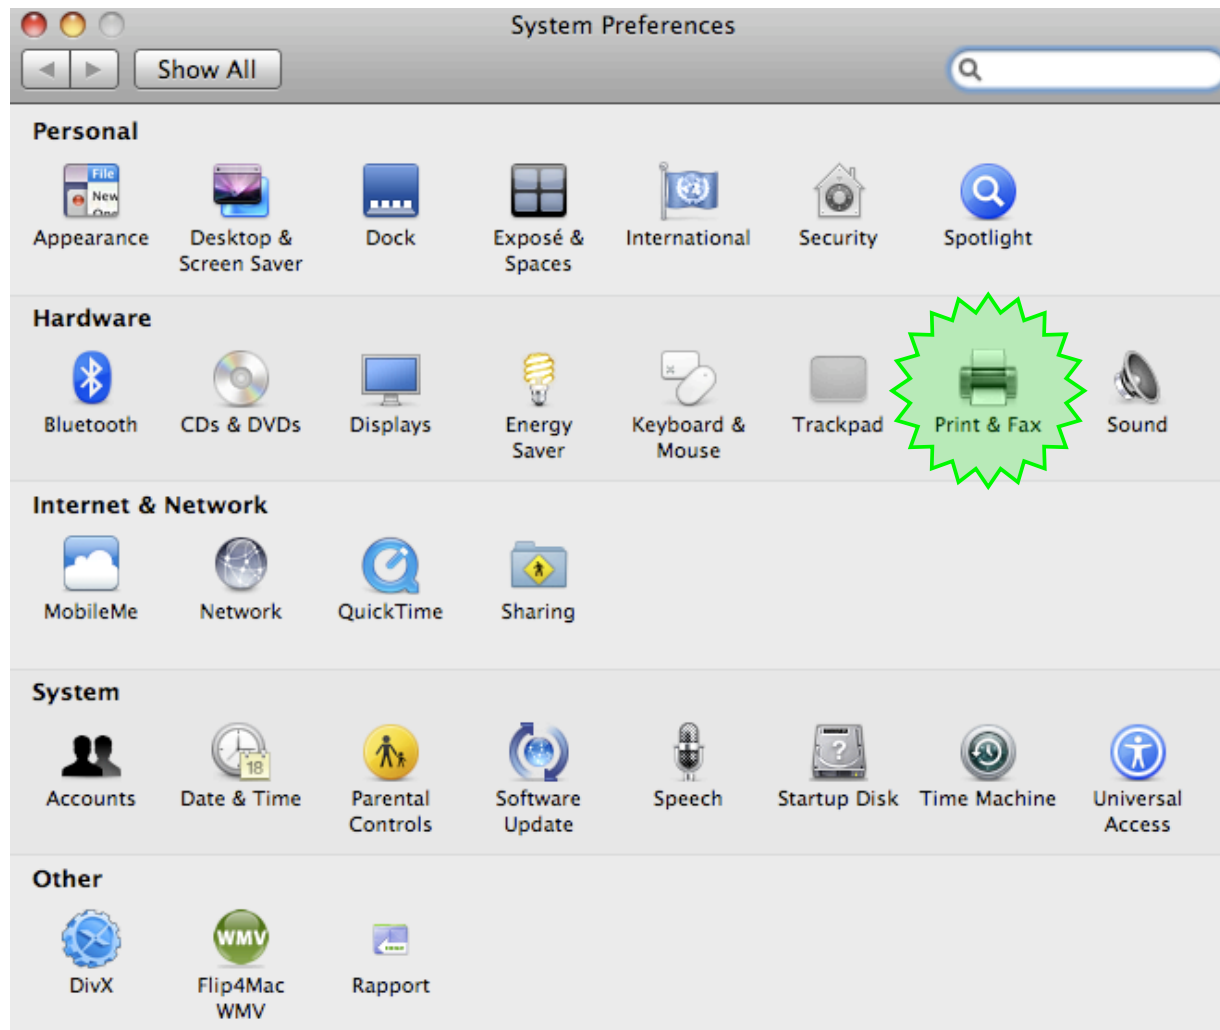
System Preferences

Show All

Personal

Appearance
Desktop & Screen Saver
Dock
Exposé & Spaces
International
Security
Spotlight

Hardware

Bluetooth
CDs & DVDs
Displays
Energy Saver
Keyboard & Mouse
Trackpad
Print & Fax
Sound

Internet & Network

MobileMe
Network
QuickTime
Sharing

System

Accounts
Date & Time
Parental Controls
Software Update
Speech
Startup Disk
Time Machine
Universal Access

Other

DivX
Flip4Mac WMV
Rapport